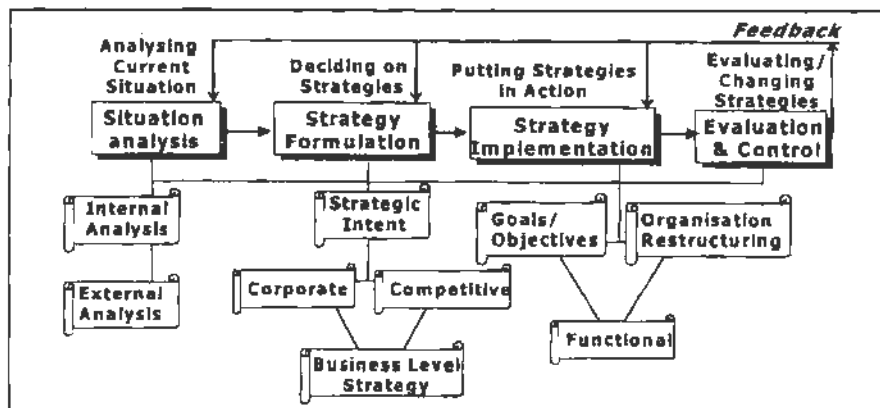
Feedback

Analysing Current Situation

Deciding on Strategies

Putting Strategies in Action

Evaluating/ Changing Strategies

Situation analysis

Strategy Formulation

Strategy Implementation

Evaluation & Control

Internal Analysis

External Analysis

Strategic Intent

Corporate

Competitive

Business Level Strategy

Goals/ Objectives

Organisation Restructuring

Functional